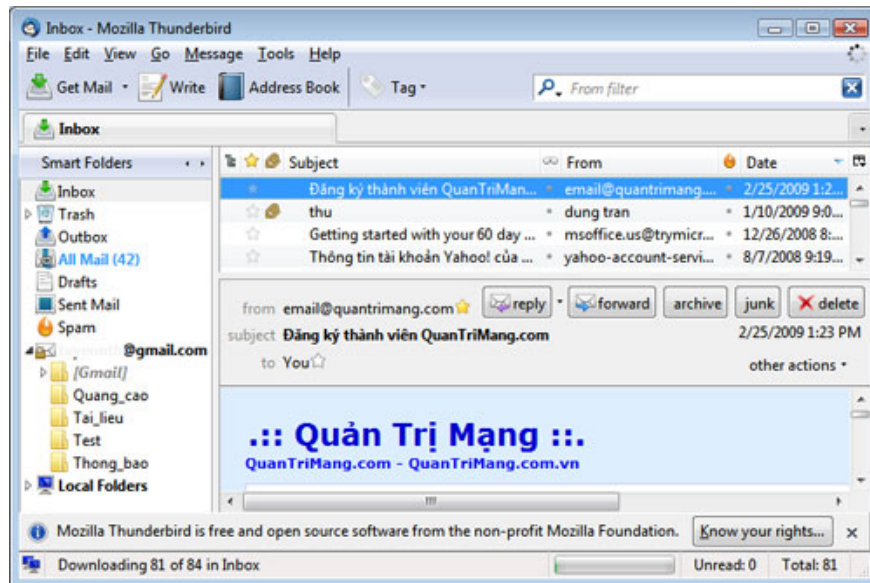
Inbox - Mozilla Thunderbird

File Edit View Go Message Tools Help

Get Mail Write Address Book Tag From filter

Inbox

Smart Folders

Inbox
Trash
Outbox
All Mail (42)
Drafts
Sent Mail
Spam
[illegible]@gmail.com
[Gmail]
Quang_cao
Tai_lieu
Test
Thong_bao
Local Folders

| Subject | From | Date |
|---|---|---|
| Đăng ký thành viên QuanTriMang... | email@quantrimang.... | 2/25/2009 1:2... |
| thu | dung tran | 1/10/2009 9:0... |
| Getting started with your 60 day ... | msoffice.us@trymicr... | 12/26/2008 8:... |
| Thông tin tài khoản Yahoo! của ... | yahoo-account-servi... | 8/7/2008 9:19... |

from email@quantrimang.com reply forward archive junk delete
subject Đăng ký thành viên QuanTriMang.com 2/25/2009 1:23 PM
to You other actions

.:: Quản Trị Mạng ::.
QuanTriMang.com - QuanTriMang.com.vn

Mozilla Thunderbird is free and open source software from the non-profit Mozilla Foundation. Know your rights...

Downloading 81 of 84 in Inbox Unread: 0 Total: 81